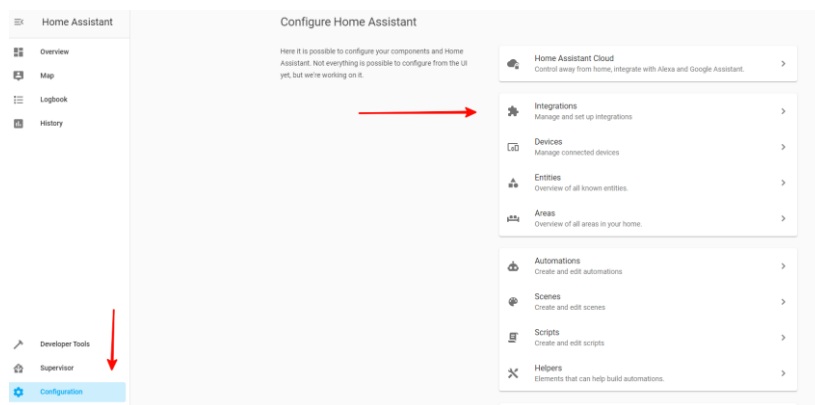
Home Assistant

Overview
Map
Logbook
History

Developer Tools
Supervisor
Configuration

Configure Home Assistant

Here it is possible to configure your components and Home Assistant. Not everything is possible to configure from the UI yet, but we're working on it.

Home Assistant Cloud
Control away from home, integrate with Alexa and Google Assistant.

Integrations
Manage and set up integrations

Devices
Manage connected devices

Entities
Overview of all known entities.

Areas
Overview of all areas in your home.

Automations
Create and edit automations

Scenes
Create and edit scenes

Scripts
Create and edit scripts

Helpers
Elements that can help build automations.